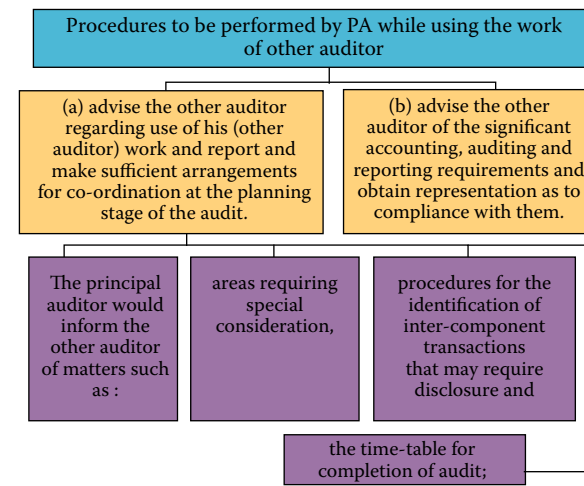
Procedures to be performed by PA while using the work of other auditor

(a) advise the other auditor regarding use of his (other auditor) work and report and make sufficient arrangements for co-ordination at the planning stage of the audit.

(b) advise the other auditor of the significant accounting, auditing and reporting requirements and obtain representation as to compliance with them.

The principal auditor would inform the other auditor of matters such as :

areas requiring special consideration,

procedures for the identification of inter-component transactions that may require disclosure and

the time-table for completion of audit;